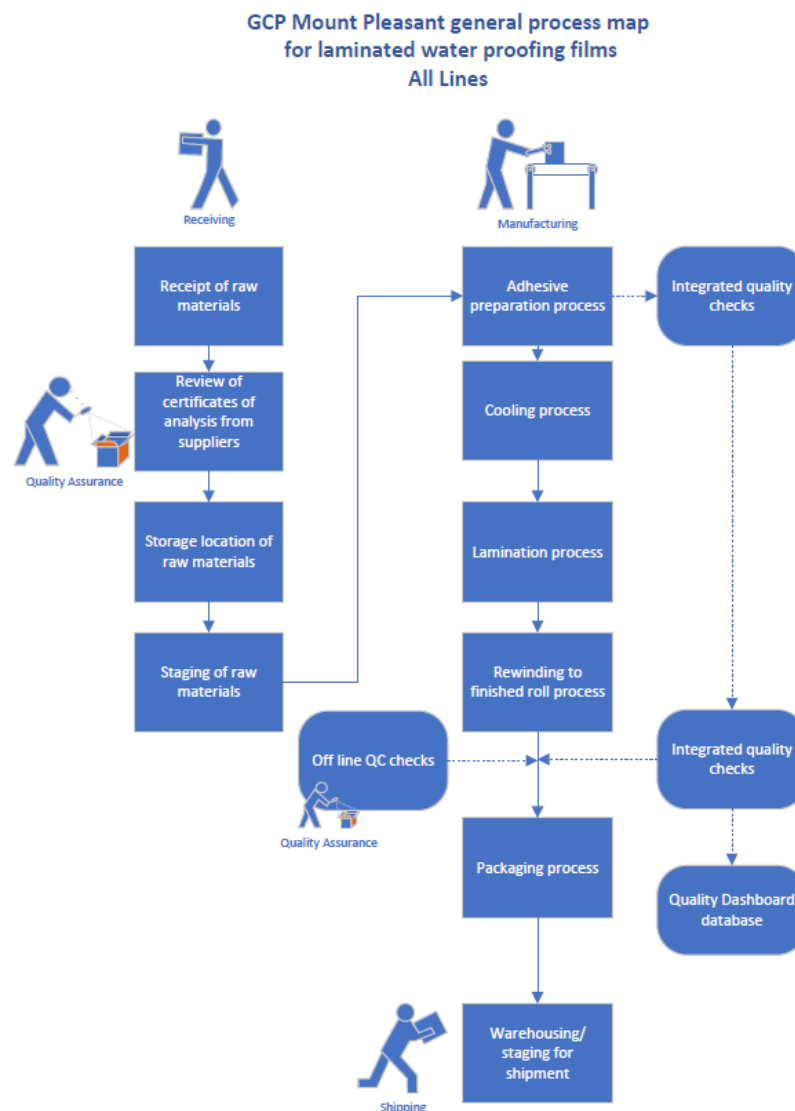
GCP Mount Pleasant general process map for laminated water proofing films
All Lines

Receiving

Manufacturing

Receipt of raw materials

Review of certificates of analysis from suppliers

Quality Assurance

Storage location of raw materials

Staging of raw materials

Adhesive preparation process

Integrated quality checks

Cooling process

Lamination process

Rewinding to finished roll process

Off line QC checks

Quality Assurance

Integrated quality checks

Packaging process

Quality Dashboard database

Warehousing/ staging for shipment

Shipping